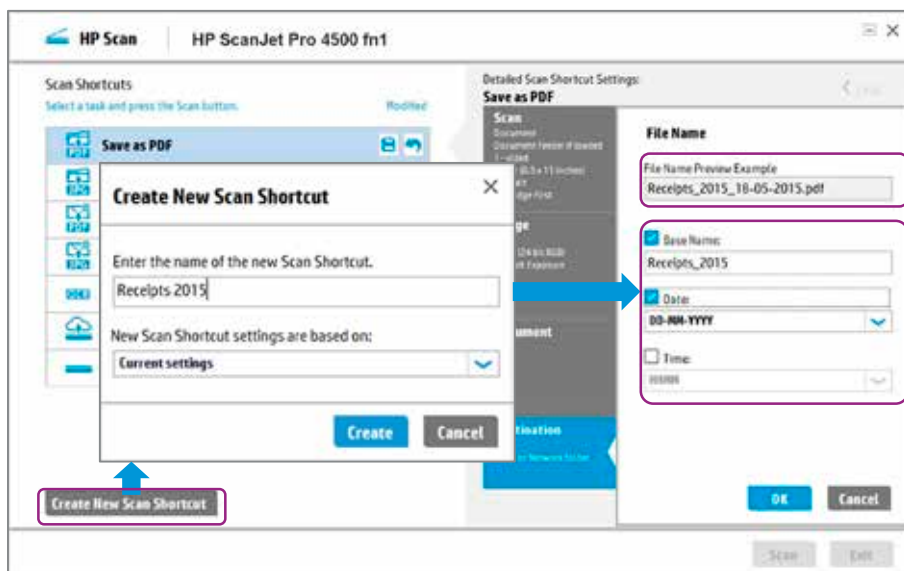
HP Scan | HP ScanJet Pro 4500 fn1

Scan Shortcuts
Select a task and press the Scan button.
Modified

Save as PDF

Create New Scan Shortcut

Enter the name of the new Scan Shortcut.
Receipts 2015

New Scan Shortcut settings are based on:
Current settings

Create
Cancel

Create New Scan Shortcut

Detailed Scan Shortcut Settings:
Save as PDF

Scan
Document
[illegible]

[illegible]ge
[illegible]

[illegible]ument

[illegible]tination
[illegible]

File Name

File Name Preview Example
Receipts_2015_18-05-2015.pdf

Base Name:
Receipts_2015

Date:
DD-MM-YYYY

Time:
HHMM

OK
Cancel

Scan
Exit